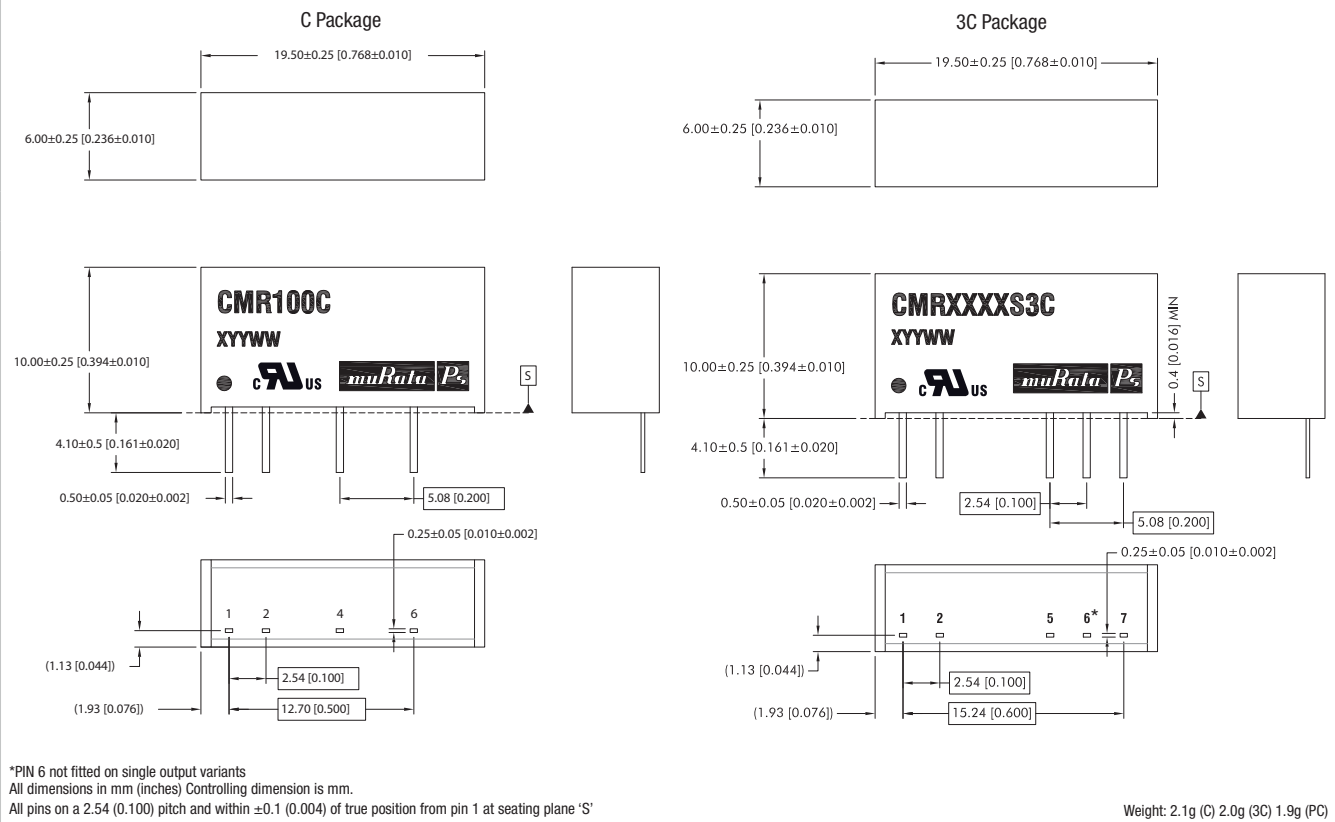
C Package

19.50±0.25 [0.768±0.010]

6.00±0.25 [0.236±0.010]

CMR100C
XYYWW
c US
muRata Ps

10.00±0.25 [0.394±0.010]

S

4.10±0.5 [0.161±0.020]

0.50±0.05 [0.020±0.002]

5.08 [0.200]

0.25±0.05 [0.010±0.002]

1 2 4 6

(1.13 [0.044])

2.54 [0.100]

(1.93 [0.076])

12.70 [0.500]

3C Package

19.50±0.25 [0.768±0.010]

6.00±0.25 [0.236±0.010]

CMRXXXXS3C
XYYWW
c US
muRata Ps

10.00±0.25 [0.394±0.010]

0.4 [0.016] MIN

S

4.10±0.5 [0.161±0.020]

0.50±0.05 [0.020±0.002]

2.54 [0.100]

5.08 [0.200]

0.25±0.05 [0.010±0.002]

1 2 5 6* 7

(1.13 [0.044])

2.54 [0.100]

(1.93 [0.076])

15.24 [0.600]

*PIN 6 not fitted on single output variants
All dimensions in mm (inches) Controlling dimension is mm.
All pins on a 2.54 (0.100) pitch and within ±0.1 (0.004) of true position from pin 1 at seating plane 'S'

Weight: 2.1g (C) 2.0g (3C) 1.9g (PC)